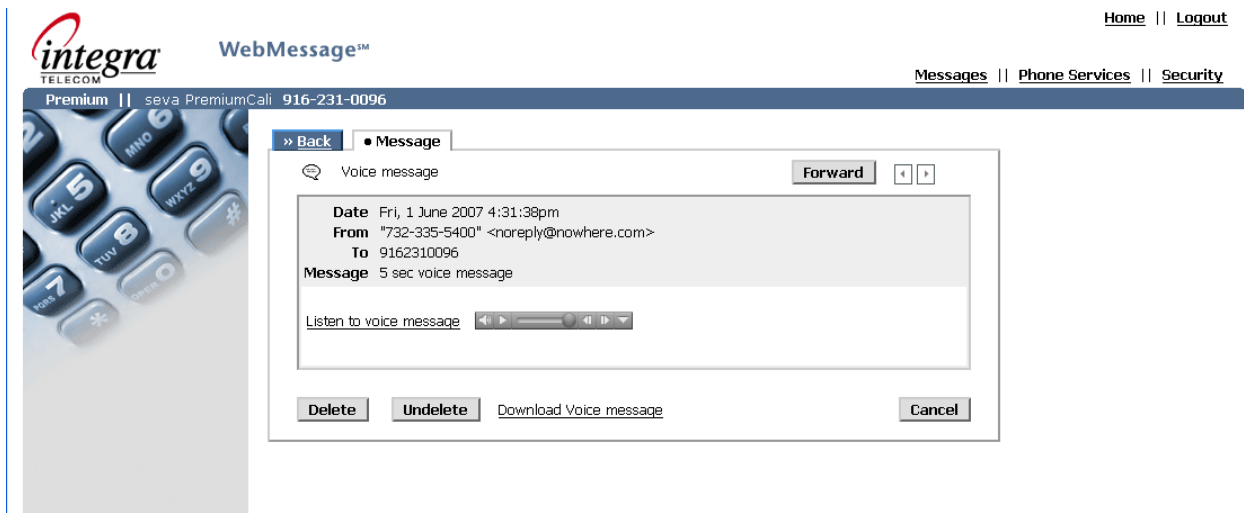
integra TELECOM

WebMessage℠

Home || Logout

Messages || Phone Services || Security

Premium || seva PremiumCali 916-231-0096

» Back

• Message

Voice message

Forward

| Date | Fri, 1 June 2007 4:31:38pm |
|---|---|
| From | "732-335-5400" <noreply@nowhere.com> |
| To | 9162310096 |
| Message | 5 sec voice message |

Listen to voice message

Delete Undelete Download Voice message Cancel